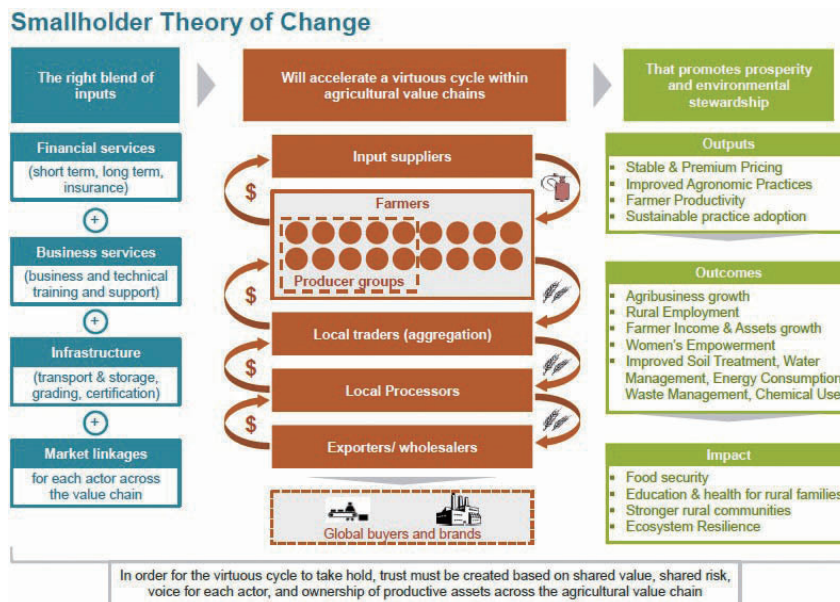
Smallholder Theory of Change

The right blend of inputs

Will accelerate a virtuous cycle within agricultural value chains

That promotes prosperity and environmental stewardship

Financial services
(short term, long term, insurance)

+

Business services
(business and technical training and support)

+

Infrastructure
(transport & storage, grading, certification)

+

Market linkages
for each actor across the value chain

Input suppliers

$

Farmers

Producer groups

$

Local traders (aggregation)

$

Local Processors

$

Exporters/ wholesalers

Global buyers and brands

Outputs
- Stable & Premium Pricing
- Improved Agronomic Practices
- Farmer Productivity
- Sustainable practice adoption

Outcomes
- Agribusiness growth
- Rural Employment
- Farmer Income & Assets growth
- Women's Empowerment
- Improved Soil Treatment, Water Management, Energy Consumption, Waste Management, Chemical Use

Impact
- Food security
- Education & health for rural families
- Stronger rural communities
- Ecosystem Resilience

In order for the virtuous cycle to take hold, trust must be created based on shared value, shared risk, voice for each actor, and ownership of productive assets across the agricultural value chain